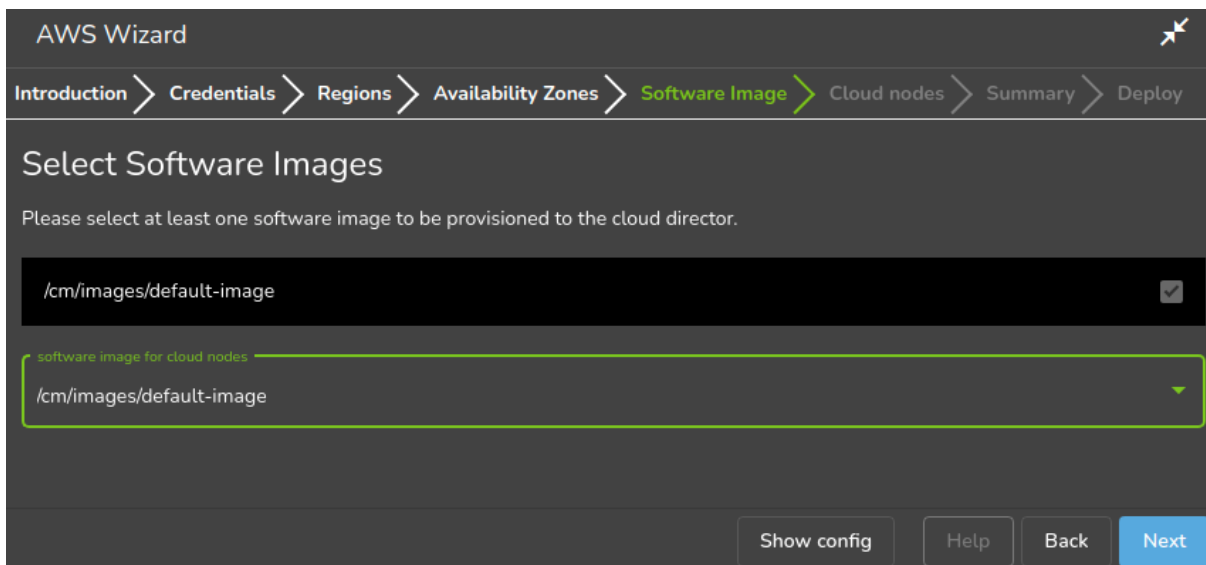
AWS Wizard

Introduction Credentials Regions Availability Zones Software Image Cloud nodes Summary Deploy

Select Software Images

Please select at least one software image to be provisioned to the cloud director.

/cm/images/default-image

software image for cloud nodes

/cm/images/default-image

Show config Help Back Next